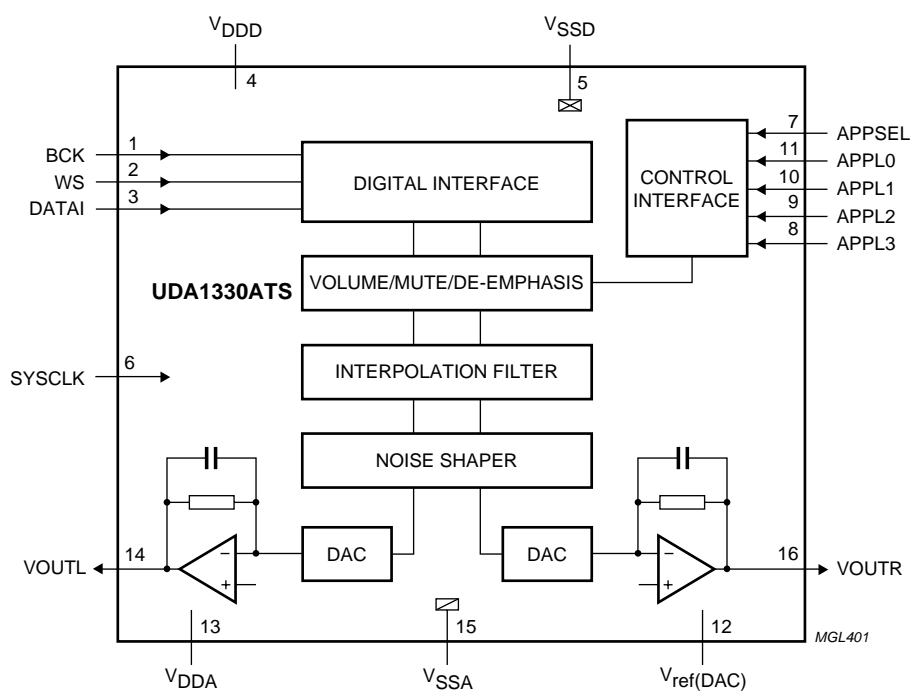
$V_{DDD}$
4
$V_{SSD}$
5
BCK 1
WS 2
DATAI 3
DIGITAL INTERFACE
CONTROL INTERFACE
7 APPSEL
11 APPL0
10 APPL1
9 APPL2
8 APPL3
UDA1330ATS
VOLUME/MUTE/DE-EMPHASIS
SYSCLK 6
INTERPOLATION FILTER
NOISE SHAPER
DAC
DAC
−
+
−
+
VOUTL 14
16 VOUTR
13
$V_{DDA}$
15
$V_{SSA}$
12
$V_{ref(DAC)}$
MGL401